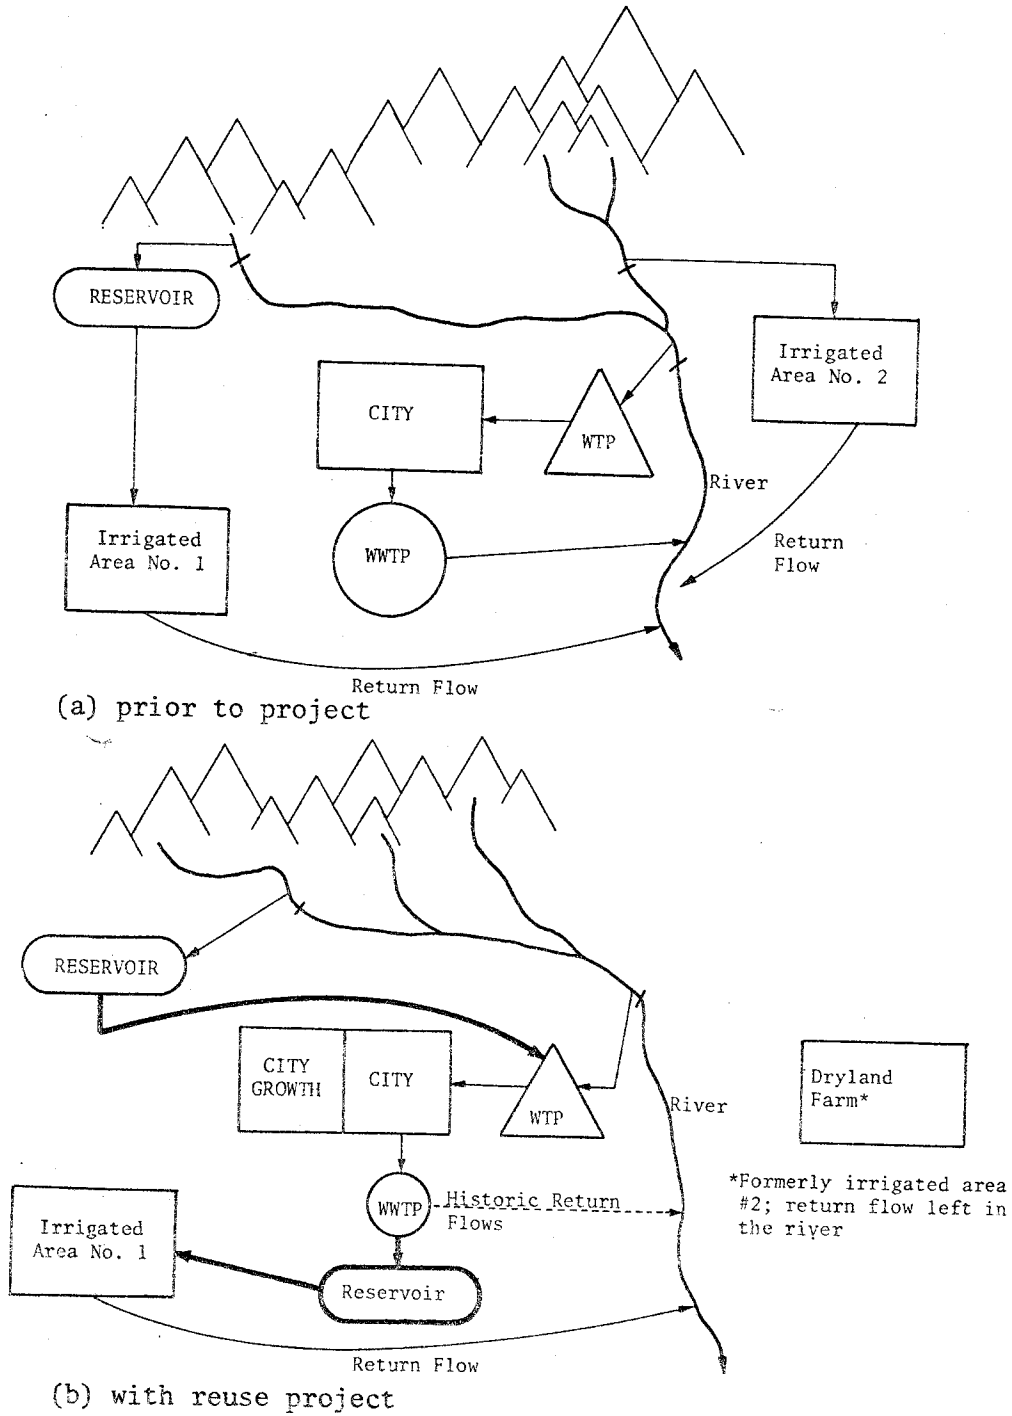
RESERVOIR

Irrigated Area No. 2

CITY

WTP

River

Irrigated Area No. 1

WWTP

Return Flow

Return Flow

(a) prior to project

RESERVOIR

CITY GROWTH

CITY

WTP

River

Dryland Farm*

*Formerly irrigated area #2; return flow left in the river

WWTP

Historic Return Flows

Irrigated Area No. 1

Reservoir

Return Flow

(b) with reuse project